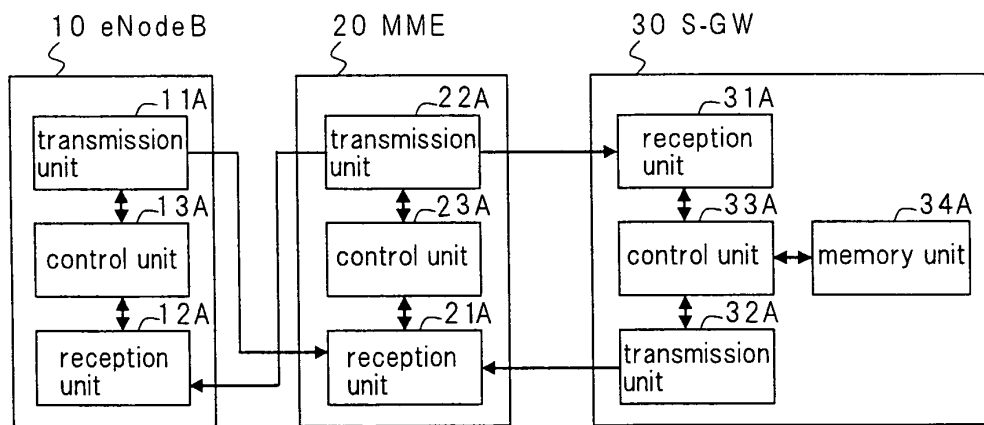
10 eNodeB
11A
transmission unit
13A
control unit
12A
reception unit

20 MME
22A
transmission unit
23A
control unit
21A
reception unit

30 S-GW
31A
reception unit
33A
control unit
34A
memory unit
32A
transmission unit